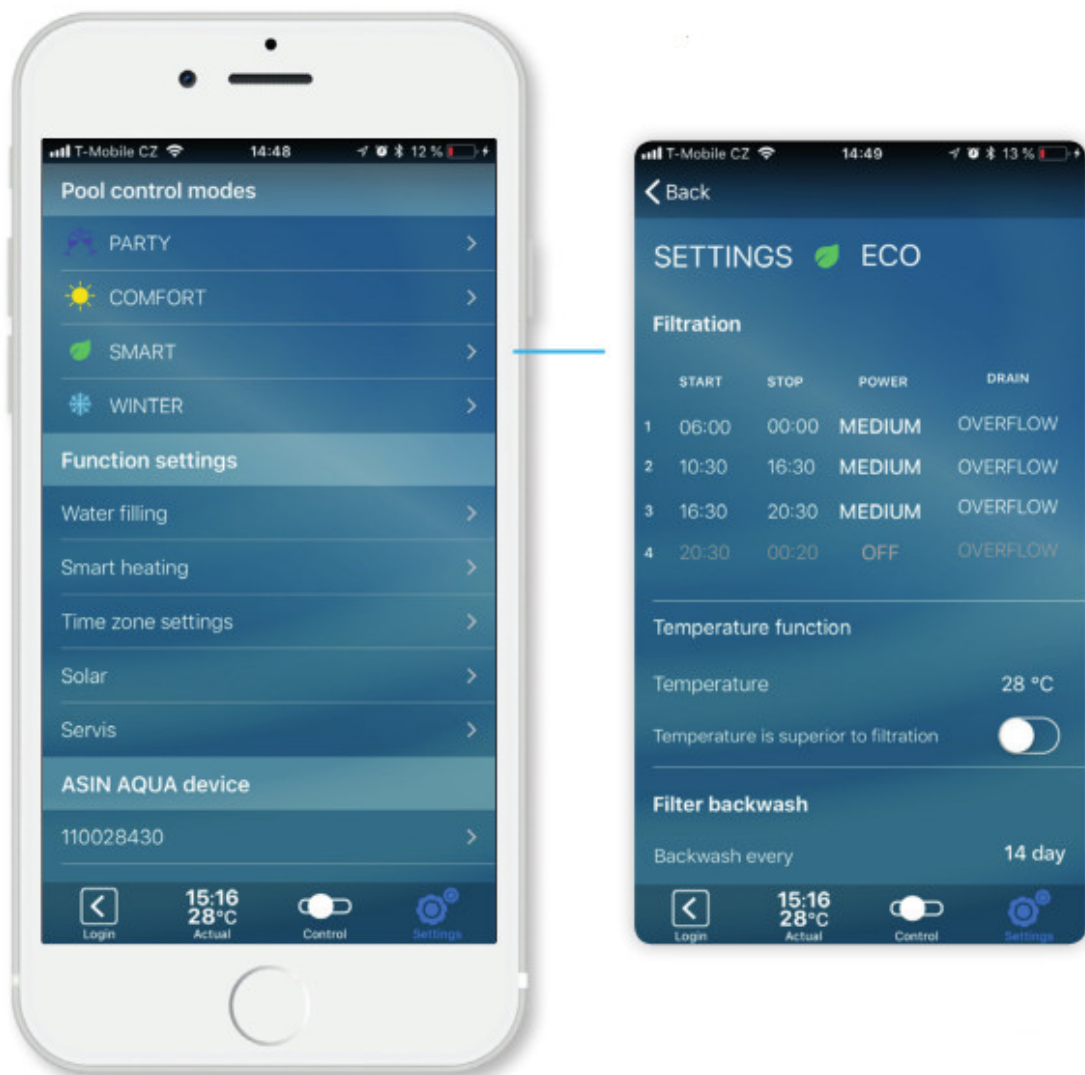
T-Mobile CZ 14:48 12 %

Pool control modes

PARTY

COMFORT

SMART

WINTER

Function settings

Water filling

Smart heating

Time zone settings

Solar

Servis

ASIN AQUA device

110028430

Login 15:16 28°C Actual Control Settings

T-Mobile CZ 14:49 13 %

Back

SETTINGS ECO

Filtration

|  | START | STOP | POWER | DRAIN |
|---|---|---|---|---|
| 1 | 06:00 | 00:00 | MEDIUM | OVERFLOW |
| 2 | 10:30 | 16:30 | MEDIUM | OVERFLOW |
| 3 | 16:30 | 20:30 | MEDIUM | OVERFLOW |
| 4 | 20:30 | 00:20 | OFF | OVERFLOW |

Temperature function

Temperature 28 °C

Temperature is superior to filtration

Filter backwash

Backwash every 14 day

Login 15:16 28°C Actual Control Settings